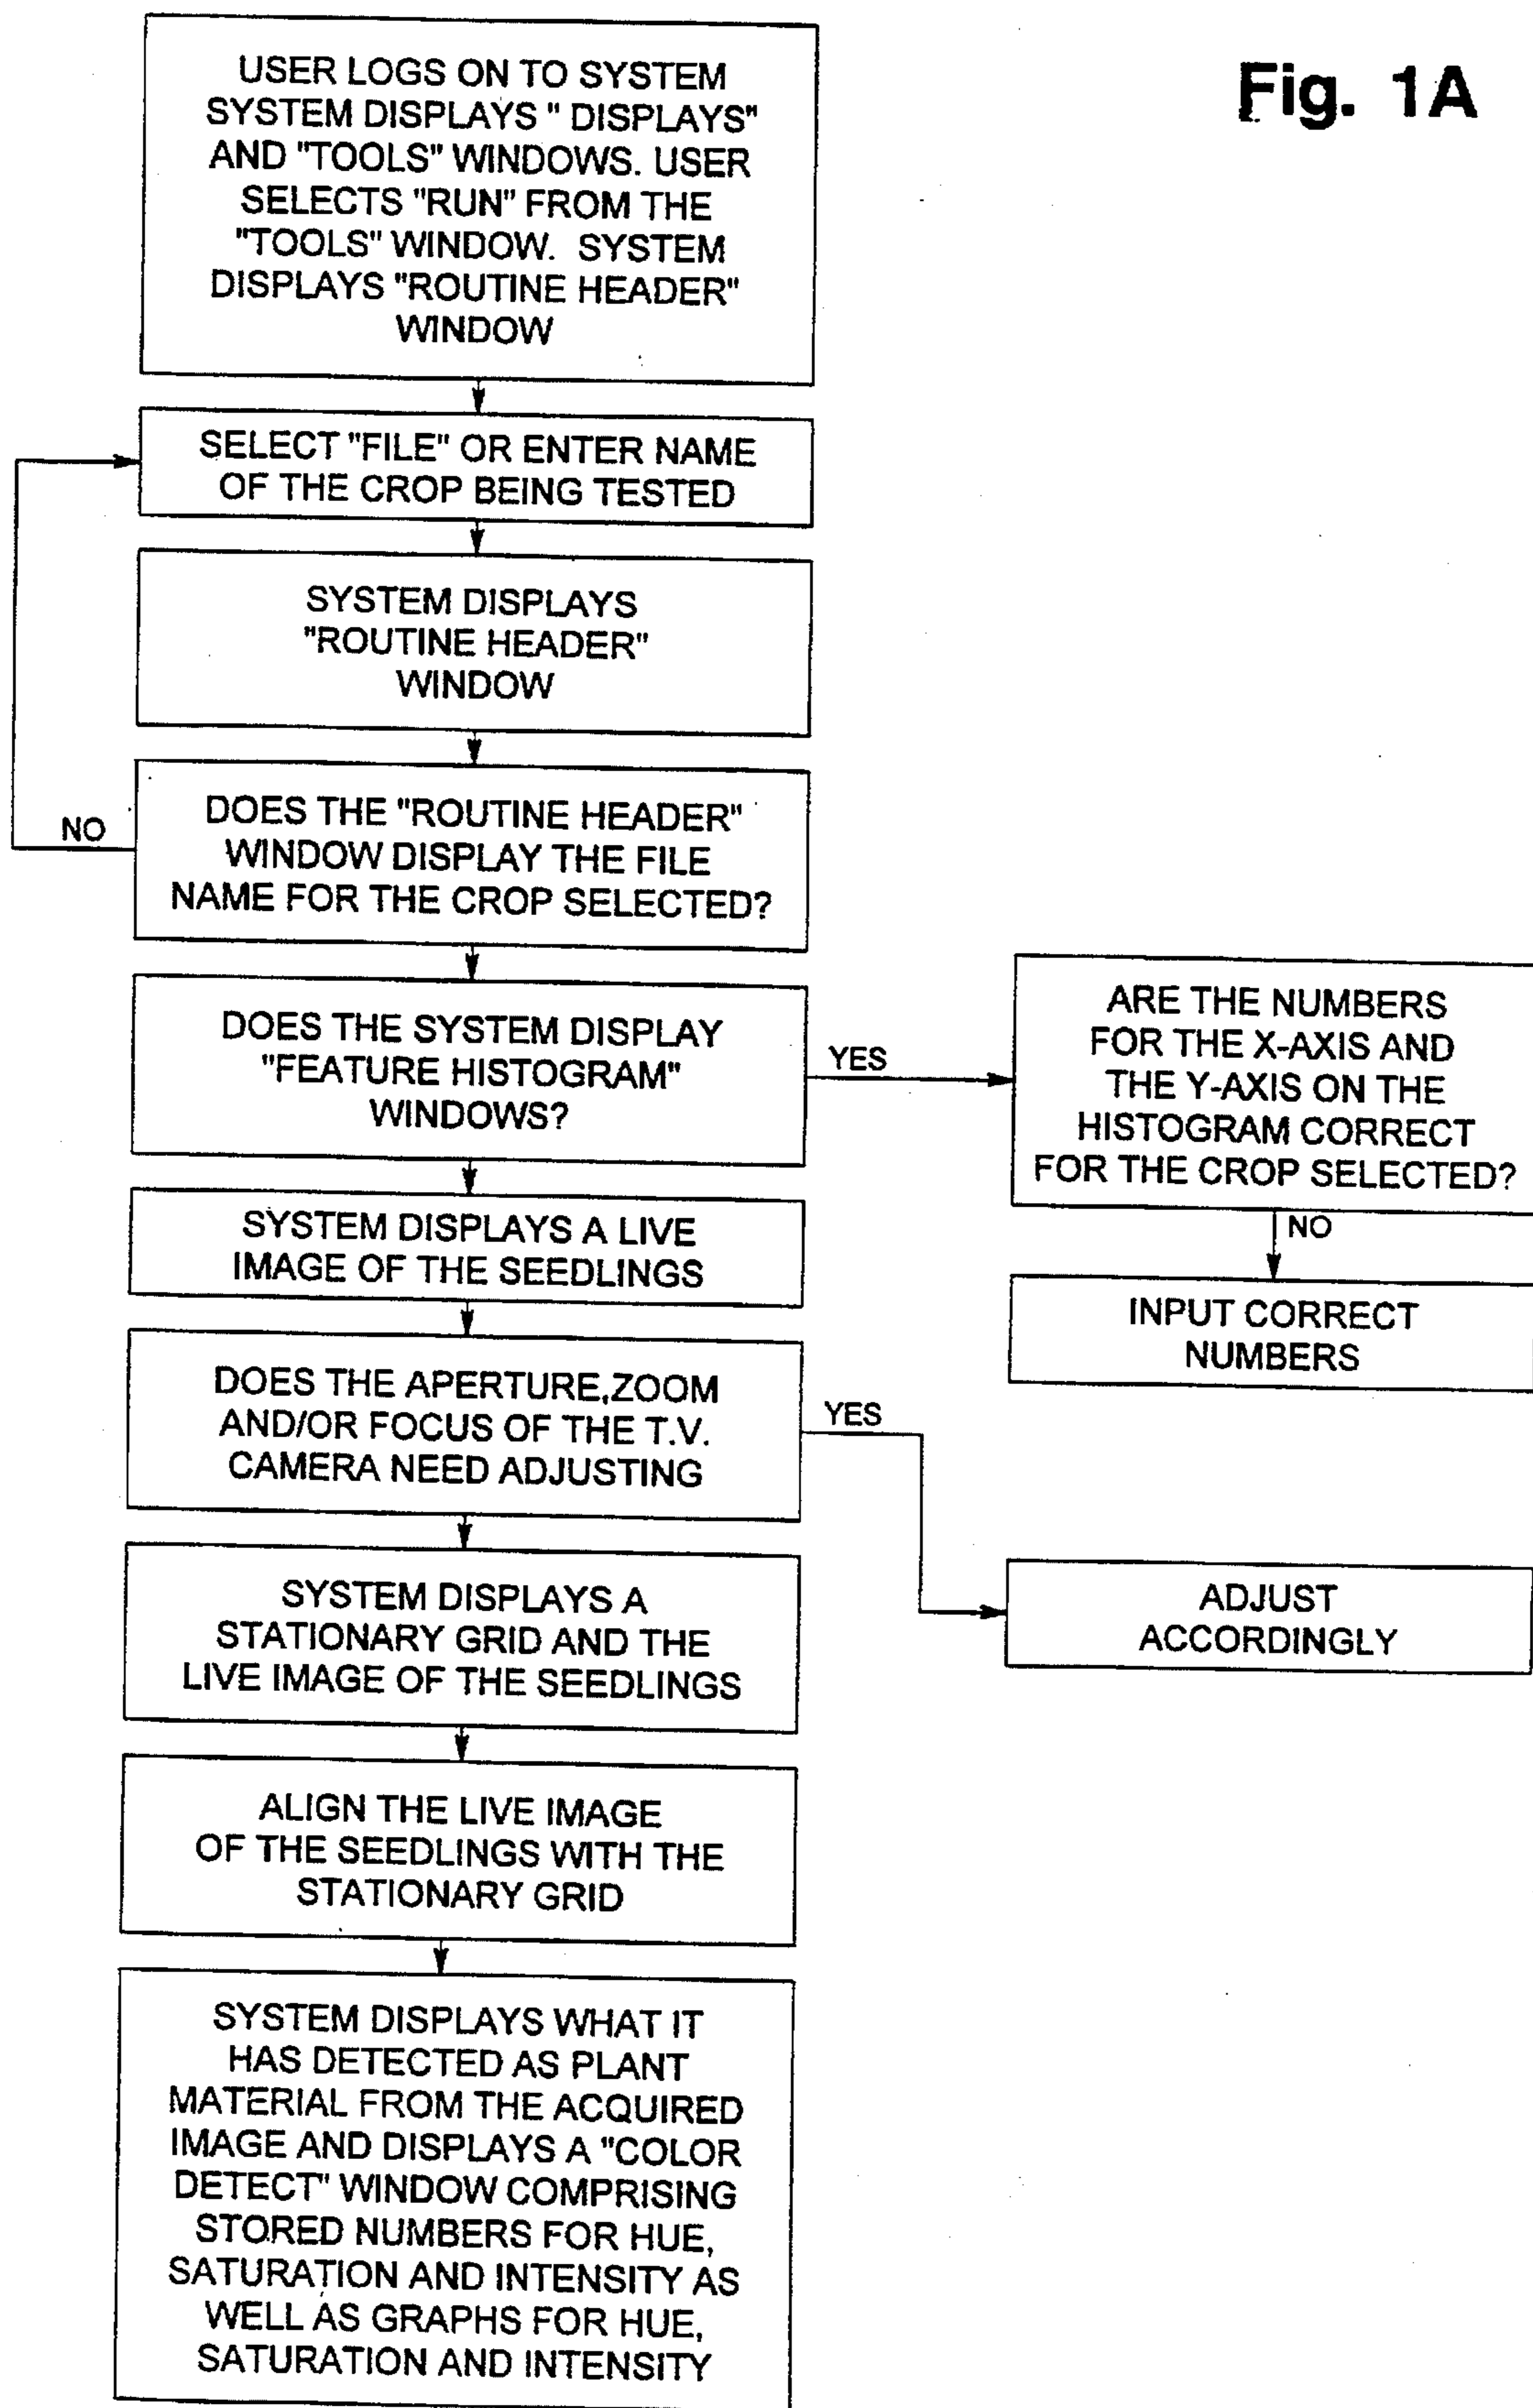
Fig. 1A

USER LOGS ON TO SYSTEM SYSTEM DISPLAYS " DISPLAYS" AND "TOOLS" WINDOWS. USER SELECTS "RUN" FROM THE "TOOLS" WINDOW. SYSTEM DISPLAYS "ROUTINE HEADER" WINDOW

SELECT "FILE" OR ENTER NAME OF THE CROP BEING TESTED

SYSTEM DISPLAYS "ROUTINE HEADER" WINDOW

NO

DOES THE "ROUTINE HEADER" WINDOW DISPLAY THE FILE NAME FOR THE CROP SELECTED?

DOES THE SYSTEM DISPLAY "FEATURE HISTOGRAM" WINDOWS?

YES

ARE THE NUMBERS FOR THE X-AXIS AND THE Y-AXIS ON THE HISTOGRAM CORRECT FOR THE CROP SELECTED?

NO

INPUT CORRECT NUMBERS

SYSTEM DISPLAYS A LIVE IMAGE OF THE SEEDLINGS

DOES THE APERTURE,ZOOM AND/OR FOCUS OF THE T.V. CAMERA NEED ADJUSTING

YES

ADJUST ACCORDINGLY

SYSTEM DISPLAYS A STATIONARY GRID AND THE LIVE IMAGE OF THE SEEDLINGS

ALIGN THE LIVE IMAGE OF THE SEEDLINGS WITH THE STATIONARY GRID

SYSTEM DISPLAYS WHAT IT HAS DETECTED AS PLANT MATERIAL FROM THE ACQUIRED IMAGE AND DISPLAYS A "COLOR DETECT" WINDOW COMPRISING STORED NUMBERS FOR HUE, SATURATION AND INTENSITY AS WELL AS GRAPHS FOR HUE, SATURATION AND INTENSITY